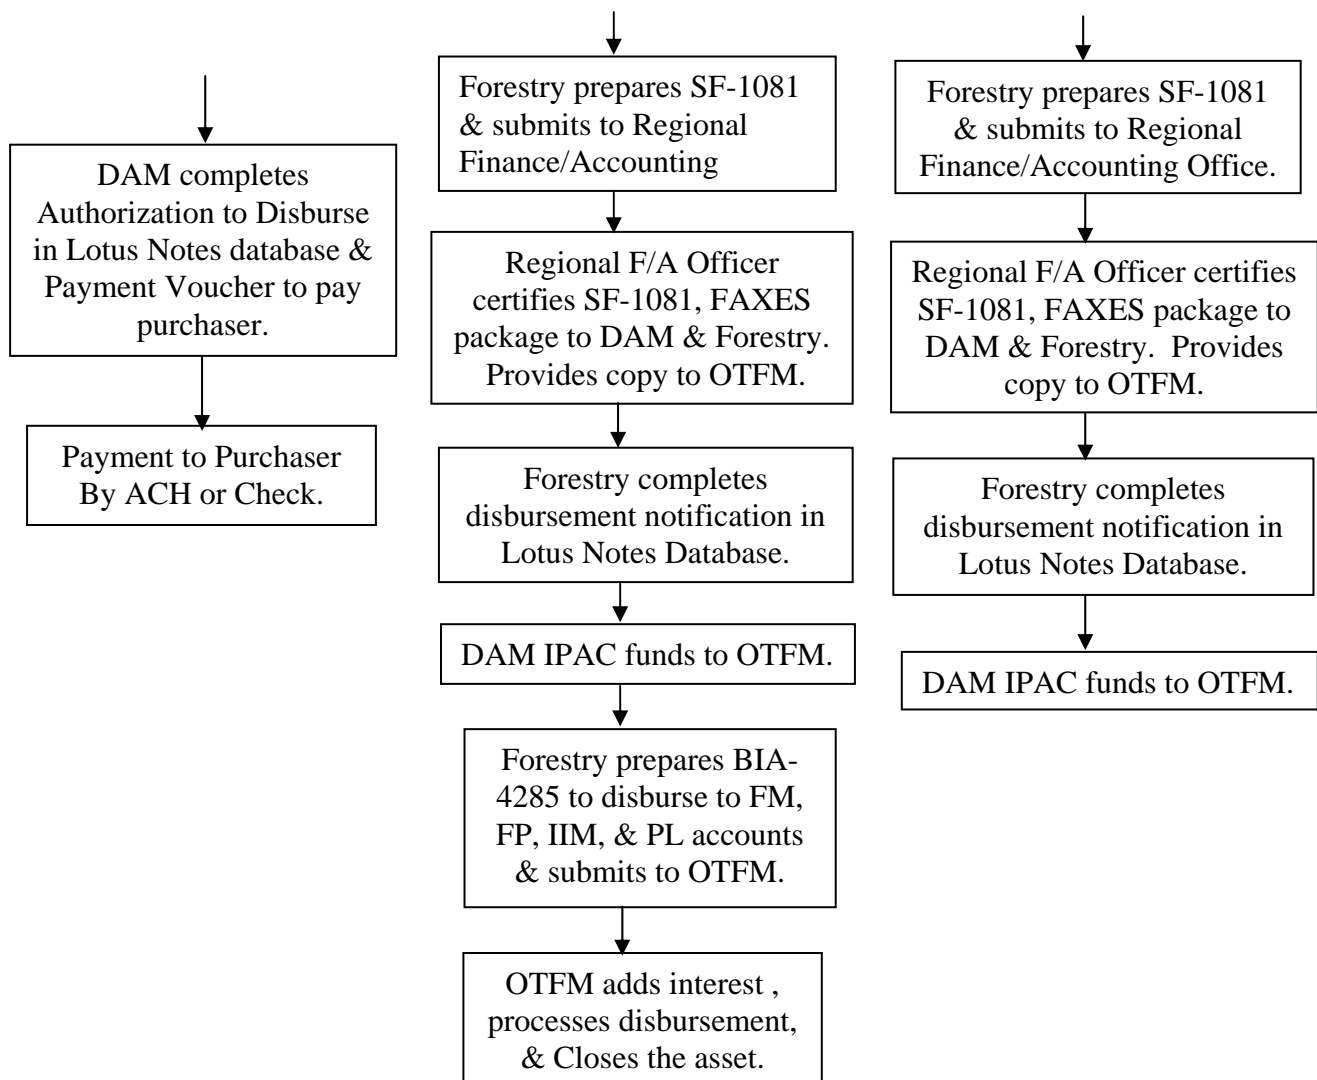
DAM completes Authorization to Disburse in Lotus Notes database & Payment Voucher to pay purchaser.

Payment to Purchaser By ACH or Check.

Forestry prepares SF-1081 & submits to Regional Finance/Accounting

Regional F/A Officer certifies SF-1081, FAXES package to DAM & Forestry. Provides copy to OTFM.

Forestry completes disbursement notification in Lotus Notes Database.

DAM IPAC funds to OTFM.

Forestry prepares BIA-4285 to disburse to FM, FP, IIM, & PL accounts & submits to OTFM.

OTFM adds interest , processes disbursement, & Closes the asset.

Forestry prepares SF-1081 & submits to Regional Finance/Accounting Office.

Regional F/A Officer certifies SF-1081, FAXES package to DAM & Forestry. Provides copy to OTFM.

Forestry completes disbursement notification in Lotus Notes Database.

DAM IPAC funds to OTFM.